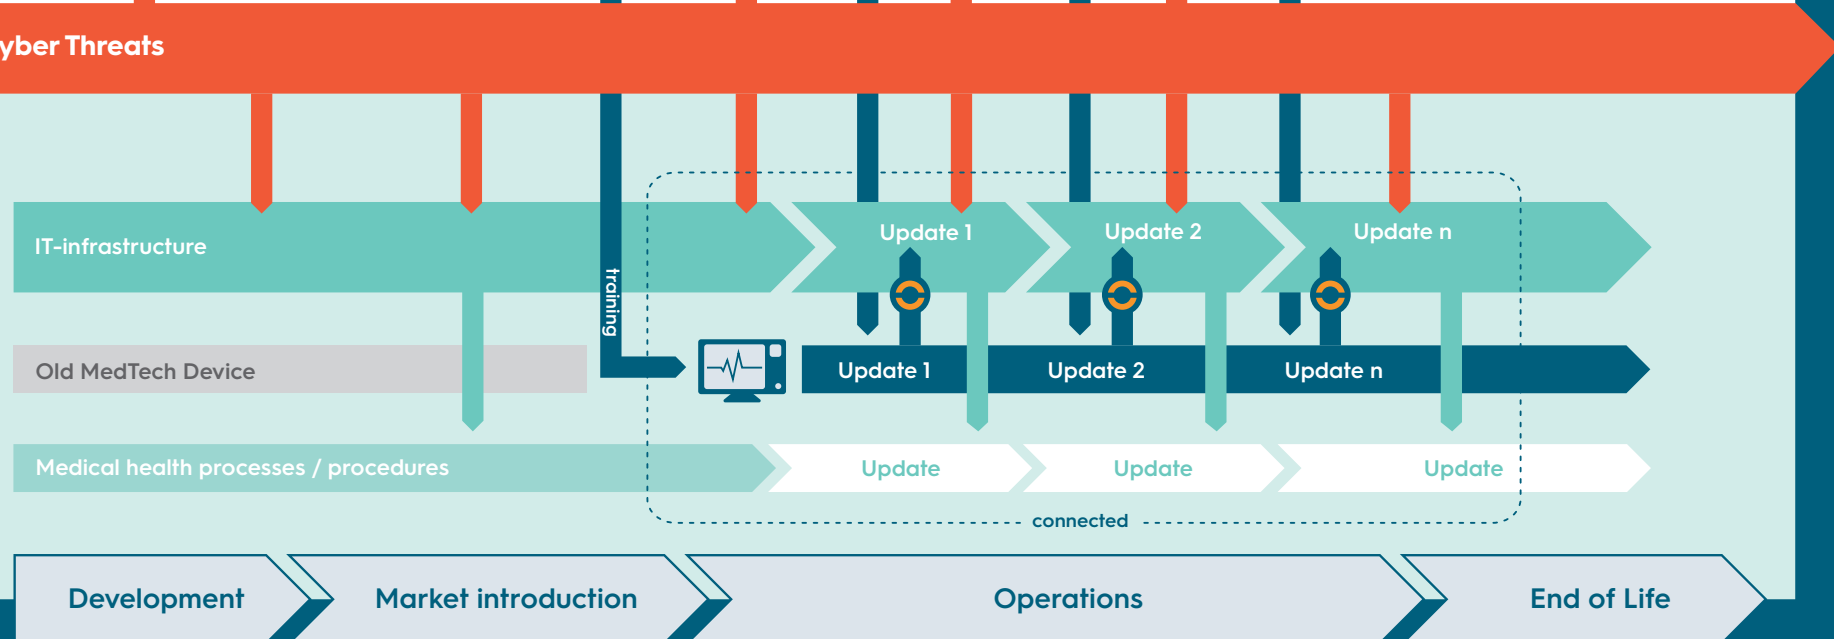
yber Threats

IT-infrastructure

Update 1

Update 2

Update n

training

Old MedTech Device

Update 1

Update 2

Update n

Medical health processes / procedures

Update

Update

Update

connected

Development

Market introduction

Operations

End of Life